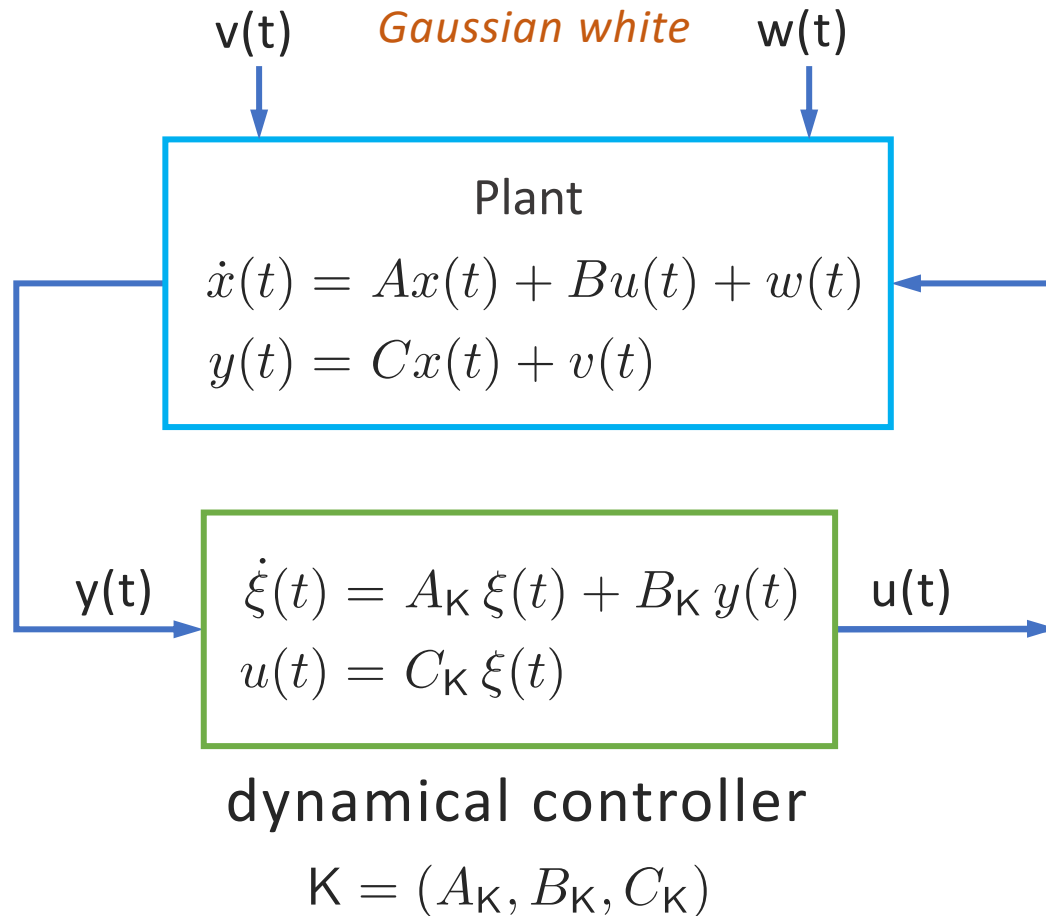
v(t) *Gaussian white* w(t)

Plant

$\dot{x}(t) = Ax(t) + Bu(t) + w(t)$

$y(t) = Cx(t) + v(t)$

y(t)

$\dot{\xi}(t) = A_{\mathsf{K}}\,\xi(t) + B_{\mathsf{K}}\,y(t)$

$u(t) = C_{\mathsf{K}}\,\xi(t)$

u(t)

dynamical controller

$\mathsf{K} = (A_{\mathsf{K}}, B_{\mathsf{K}}, C_{\mathsf{K}})$